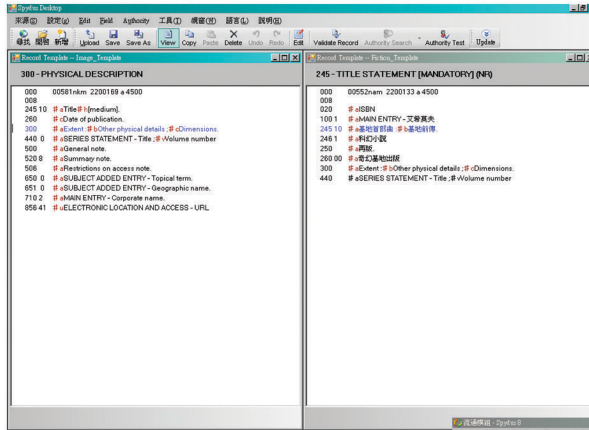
Spydus Desktop

來源(S) 設定(W) Edit Field Authority 工具(T) 視窗(W) 語言(L) 說明(H)

尋找 關閉 新增 Upload Save Save As View Copy Paste Delete Undo Redo Edit Validate Record Authority Search Authority Test Update

Record Template -- Image_Template

300 - PHYSICAL DESCRIPTION

000 00581nkm 2200169 a 4500
008
245 10 ‡ aTitle ‡ h[medium].
260 ‡ cDate of publication.
300 ‡ aExtent : ‡ bOther physical details ; ‡ cDimensions.
440 0 ‡ aSERIES STATEMENT - Title ; ‡ vVolume number
500 ‡ aGeneral note.
520 8 ‡ aSummary note.
506 ‡ aRestrictions on access note.
650 0 ‡ aSUBJECT ADDED ENTRY - Topical term.
651 0 ‡ aSUBJECT ADDED ENTRY - Geographic name.
710 2 ‡ aMAIN ENTRY - Corporate name.
856 41 ‡ uELECTRONIC LOCATION AND ACCESS - URL

Record Template -- Fiction_Template

245 - TITLE STATEMENT [MANDATORY] (NR)

000 00552nam 2200133 a 4500
008
020 ‡ aISBN
100 1 ‡ aMAIN ENTRY - 艾蒂莫夫
245 10 ‡ a基地首部曲 ‡ b基地前傳.
246 1 ‡ a科幻小說
250 ‡ a再版.
260 00 ‡ a奇幻基地出版
300 ‡ aExtent : ‡ bOther physical details ; ‡ cDimensions.
440 ‡ aSERIES STATEMENT - Title ; ‡ vVolume number

資通模組 - Spydus 8